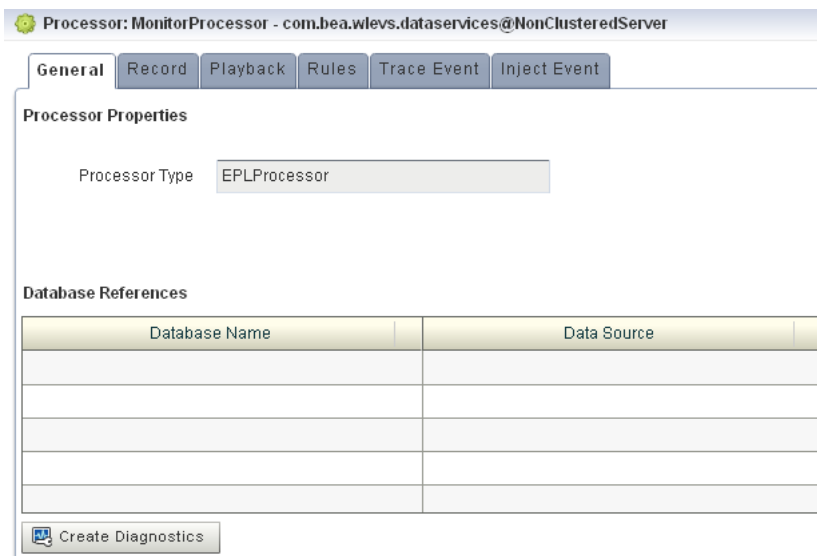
Processor: MonitorProcessor - com.bea.wlevs.dataservices@NonClusteredServer

General | Record | Playback | Rules | Trace Event | Inject Event

Processor Properties

Processor Type EPLProcessor

Database References

| Database Name | Data Source |
|---|---|
| | |
| | |
| | |
| | |
| | |

Create Diagnostics